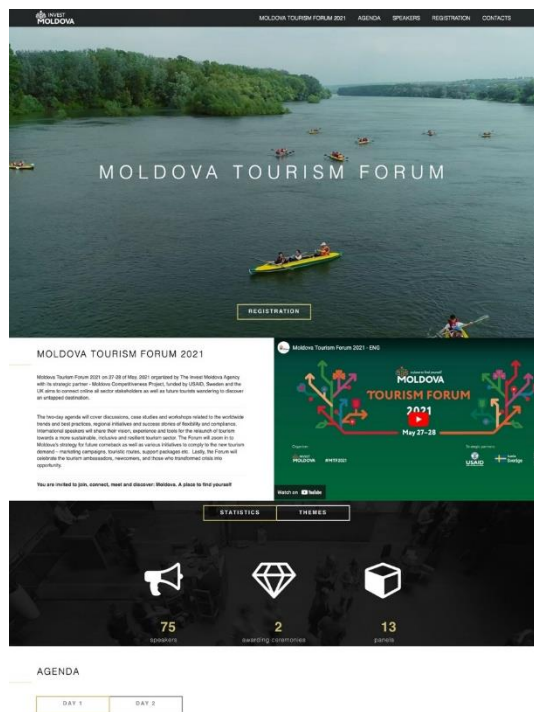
INVEST MOLDOVA

MOLDOVA TOURISM FORUM 2021 AGENDA SPEAKERS REGISTRATION CONTACTS

MOLDOVA TOURISM FORUM

REGISTRATION

MOLDOVA TOURISM FORUM 2021

Moldova Tourism Forum 2021 on 27-28 of May 2021 organized by The Invest Moldova Agency with its strategic partner - Moldova Competitiveness Project, funded by USAID, Sweden and the UK aims to connect online all sector stakeholders as well as future tourists wandering to discover an untapped destination.

The two-day agenda will cover discussions, case studies and workshops related to the worldwide trends and best practices, regional initiatives and success stories of flexibility and compliance. International speakers will share their vision, experience and tools for the relaunch of tourism towards a more sustainable, inclusive and resilient tourism sector. The Forum will zoom in to Moldova's strategy for future comeback as well as various initiatives to comply to the new tourism demand – marketing campaigns, touristic routes, support packages etc. Lastly, the Forum will celebrate the tourism ambassadors, newcomers, and those who transformed crisis into opportunity.

You are invited to join, connect, meet and discover: Moldova. A place to find yourself

Moldova Tourism Forum 2021 - ENG

MOLDOVA

TOURISM FORUM

2021

May 27-28

MOLDOVA #MTF2021

USAID Sverige

Watch on YouTube

STATISTICS THEMES

75
speakers

2
awarding ceremonies

13
panels

AGENDA

DAY 1 DAY 2